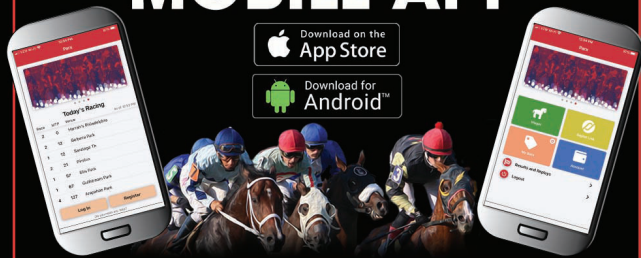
MOBILE APP

Download on the
App Store

Download for
Android™

Today's Racing

1 Harrah's Philadelphia
2 Belmont Park
3 Saratoga
4 Pimlico
5 Ellis Park
6 Gulfstream Park
7 Arapahoe Park

Log In
Register

Results and Replays
Logout